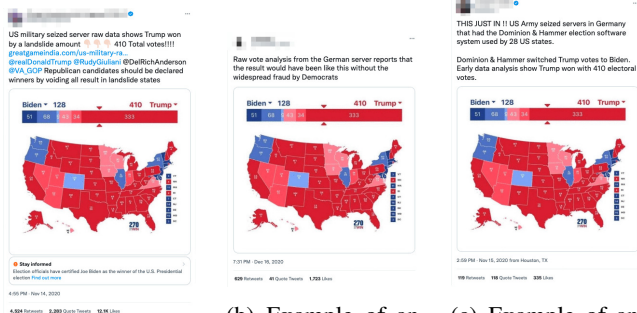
US military seized server raw data shows Trump won by a landslide amount 410 Total votes!!!! greatgameindia.com/us-military-ra... @realDonaldTrump @RudyGiuliani @DelRichAnderson @VA_GOP Republican candidates should be declared winners by voiding all result in landslide states

Biden 128 410 Trump

51 88 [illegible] 333

270 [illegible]

Stay informed
Election officials have certified Joe Biden as the winner of the U.S. Presidential election Find out more

4:55 PM · Nov 14, 2020

4,524 Retweets 2,283 Quote Tweets 12.1K Likes

Raw vote analysis from the German server reports that the result would have been like this without the widespread fraud by Democrats

Biden 128 410 Trump

51 88 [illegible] 333

270 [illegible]

7:31 PM · Dec 16, 2020

629 Retweets 41 Quote Tweets 1,723 Likes

(b) Example of an

THIS JUST IN !! US Army seized servers in Germany that had the Dominion & Hammer election software system used by 28 US states.

Dominion & Hammer switched Trump votes to Biden. Early data analysis show Trump won with 410 electoral votes.

Biden 128 410 Trump

51 88 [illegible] 333

270 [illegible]

3:59 PM · Nov 15, 2020 from Houston, TX

119 Retweets 118 Quote Tweets 335 Likes

(c) Example of an